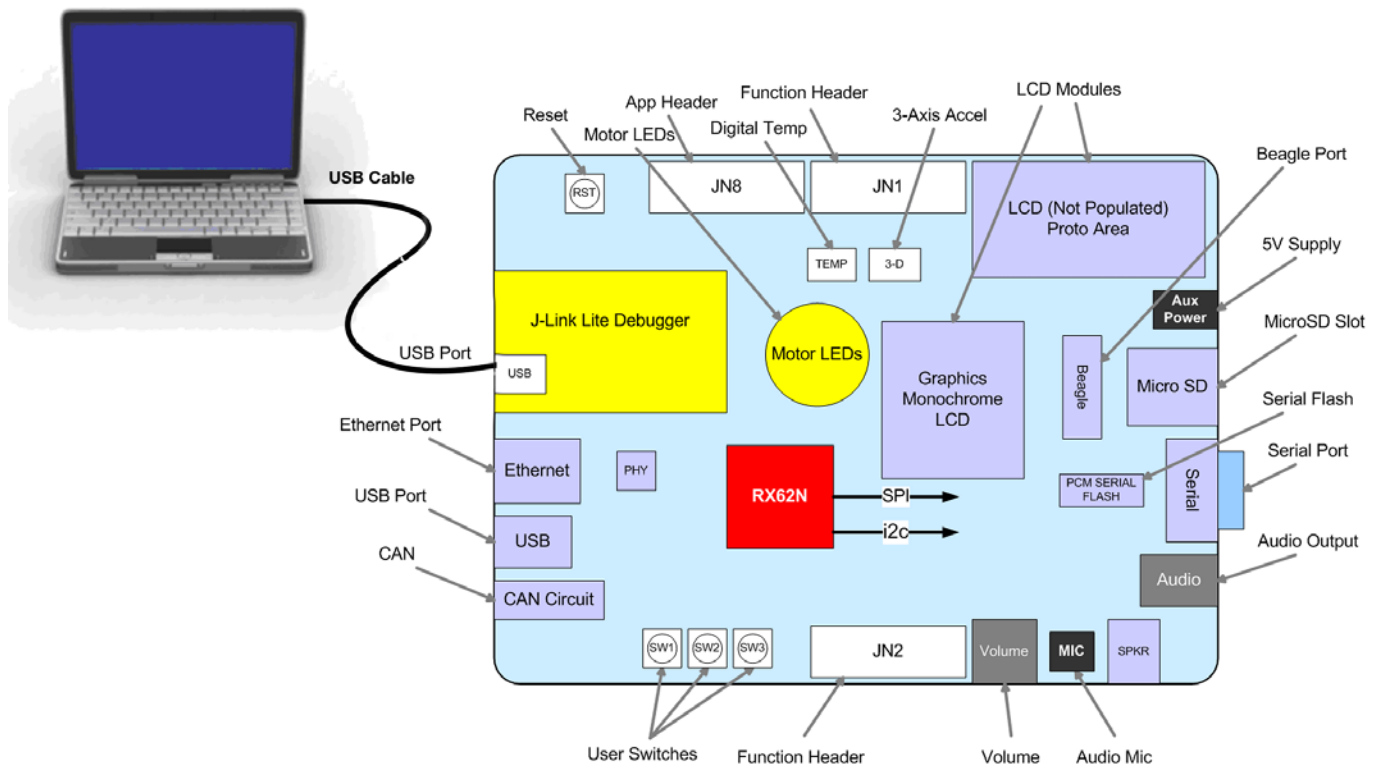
USB Cable

Reset
App Header
Motor LEDs
Function Header
Digital Temp
3-Axis Accel
LCD Modules
Beagle Port
5V Supply
MicroSD Slot
Serial Flash
Serial Port
Audio Output

RST
JN8
JN1
TEMP
3-D
LCD (Not Populated) Proto Area
Aux Power
J-Link Lite Debugger
USB Port
USB
Motor LEDs
Graphics Monochrome LCD
Beagle
Micro SD
Ethernet Port
Ethernet
PHY
RX62N
SPI
i2c
PCM SERIAL FLASH
Serial
USB Port
USB
CAN
CAN Circuit
Audio
SW1
SW2
SW3
JN2
Volume
MIC
SPKR

User Switches
Function Header
Volume
Audio Mic